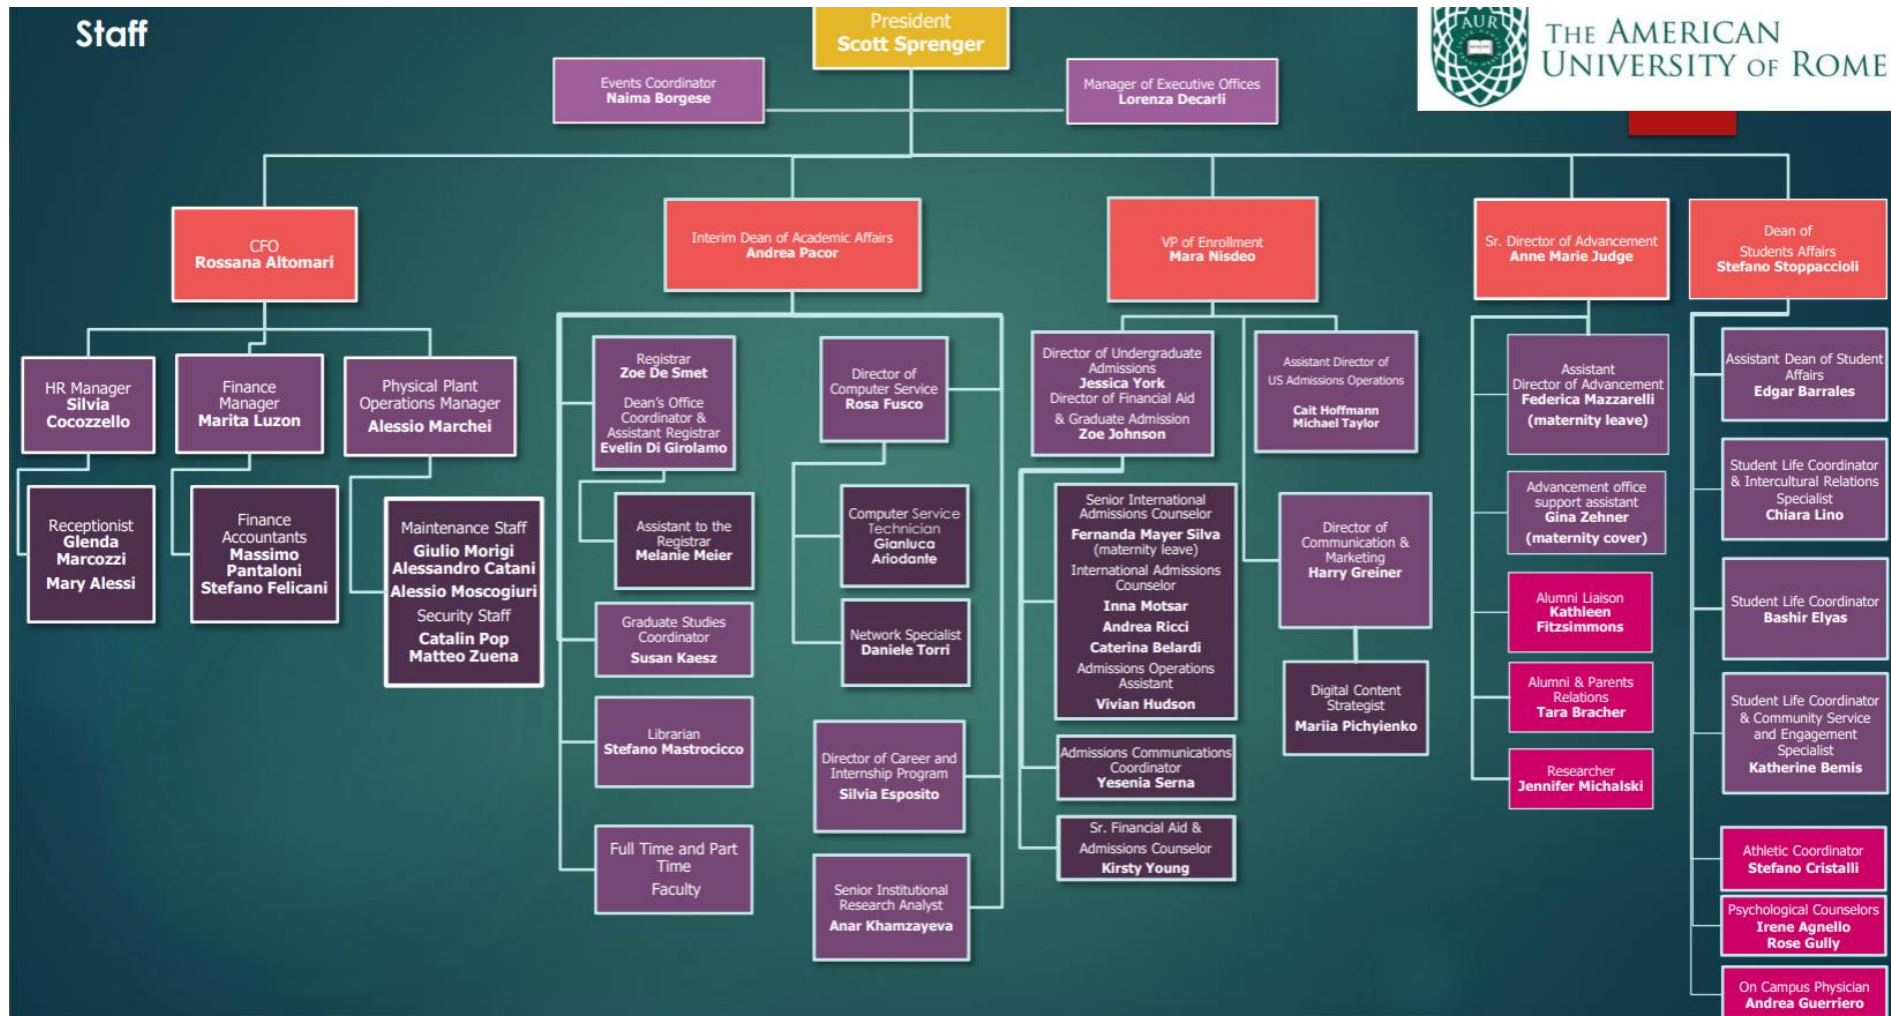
Staff

President
Scott Sprenger

AUR
The American University of Rome

Events Coordinator
Naima Borgese

Manager of Executive Offices
Lorenza Decarli

CFO
Rossana Altomari

Interim Dean of Academic Affairs
Andrea Pacor

VP of Enrollment
Mara Nisdeo

Sr. Director of Advancement
Anne Marie Judge

Dean of Students Affairs
Stefano Stoppaccioli

HR Manager
Silvia Cocozzello

Finance Manager
Marita Luzon

Physical Plant Operations Manager
Alessio Marchei

Receptionist
Glenda Marcozzi
Mary Alessi

Finance Accountants
Massimo Pantaloni
Stefano Felicani

Maintenance Staff
Giulio Morigi
Alessandro Catani
Alessio Moscogiuri
Security Staff
Catalin Pop
Matteo Zuena

Registrar
Zoe De Smet
Dean's Office Coordinator & Assistant Registrar
Evelin Di Girolamo

Assistant to the Registrar
Melanie Meier

Graduate Studies Coordinator
Susan Kaesz

Librarian
Stefano Mastrocicco

Full Time and Part Time
Faculty

Director of Computer Service
Rosa Fusco

Computer Service Technician
Gianluca Ariodante

Network Specialist
Daniele Torri

Director of Career and Internship Program
Silvia Esposito

Senior Institutional Research Analyst
Anar Khamzayeva

Director of Undergraduate Admissions
Jessica York
Director of Financial Aid & Graduate Admission
Zoe Johnson

Senior International Admissions Counselor
Fernanda Mayer Silva
(maternity leave)
International Admissions Counselor
Inna Motsar
Andrea Ricci
Caterina Belardi
Admissions Operations Assistant
Vivian Hudson

Admissions Communications Coordinator
Yesenia Serna

Sr. Financial Aid & Admissions Counselor
Kirsty Young

Assistant Director of US Admissions Operations
Cait Hoffmann
Michael Taylor

Director of Communication & Marketing
Harry Greiner

Digital Content Strategist
Mariia Pichyienko

Assistant Director of Advancement
Federica Mazzarelli
(maternity leave)

Advancement office support assistant
Gina Zehner
(maternity cover)

Alumni Liaison
Kathleen Fitzsimmons

Alumni & Parents Relations
Tara Bracher

Researcher
Jennifer Michalski

Assistant Dean of Student Affairs
Edgar Barrales

Student Life Coordinator & Intercultural Relations Specialist
Chiara Lino

Student Life Coordinator
Bashir Elyas

Student Life Coordinator & Community Service and Engagement Specialist
Katherine Bemis

Athletic Coordinator
Stefano Cristalli

Psychological Counselors
Irene Agnello
Rose Gully

On Campus Physician
Andrea Guerriero